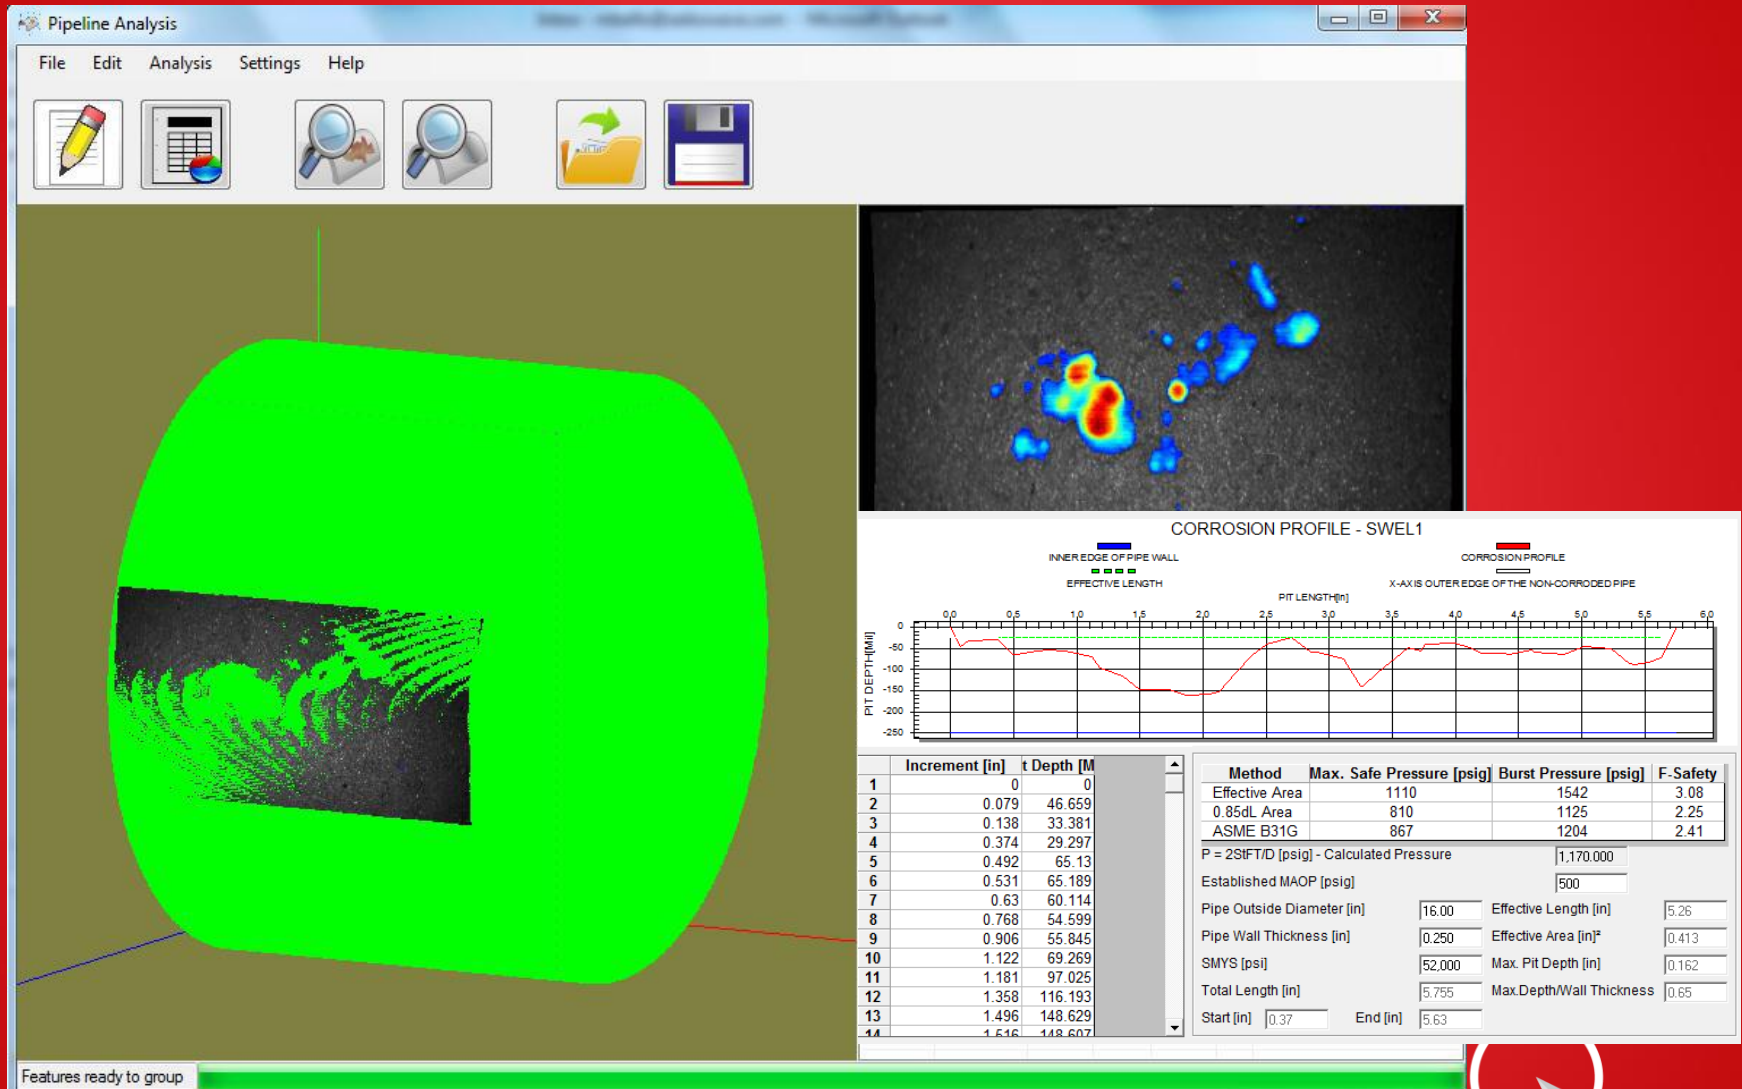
Pipeline Analysis

File Edit Analysis Settings Help

CORROSION PROFILE - SWEL1

INNER EDGE OF PIPE WALL
EFFECTIVE LENGTH
CORROSION PROFILE
X-AXIS OUTER EDGE OF THE NON-CORRODED PIPE
PIT LENGTH[in]
0.0 0.5 1.0 1.5 2.0 2.5 3.0 3.5 4.0 4.5 5.0 5.5 6.0
PIT DEPTH[Mil]
0 -50 -100 -150 -200 -250

| | Increment [in] | t Depth [M |
|---|---|---|
| 1 | 0 | 0 |
| 2 | 0.079 | 46.659 |
| 3 | 0.138 | 33.381 |
| 4 | 0.374 | 29.297 |
| 5 | 0.492 | 65.13 |
| 6 | 0.531 | 65.189 |
| 7 | 0.63 | 60.114 |
| 8 | 0.768 | 54.599 |
| 9 | 0.906 | 55.845 |
| 10 | 1.122 | 69.269 |
| 11 | 1.181 | 97.025 |
| 12 | 1.358 | 116.193 |
| 13 | 1.496 | 148.629 |
| 14 | 1.616 | 148.607 |

| Method | Max. Safe Pressure [psig] | Burst Pressure [psig] | F-Safety |
|---|---|---|---|
| Effective Area | 1110 | 1542 | 3.08 |
| 0.85dL Area | 810 | 1125 | 2.25 |
| ASME B31G | 867 | 1204 | 2.41 |

P = 2StFT/D [psig] - Calculated Pressure 1,170.000
Established MAOP [psig] 500
Pipe Outside Diameter [in] 16.00
Effective Length [in] 5.26
Pipe Wall Thickness [in] 0.250
Effective Area [in]² 0.413
SMYS [psi] 52,000
Max. Pit Depth [in] 0.162
Total Length [in] 5.755
Max.Depth/Wall Thickness 0.65
Start [in] 0.37
End [in] 5.63

Features ready to group